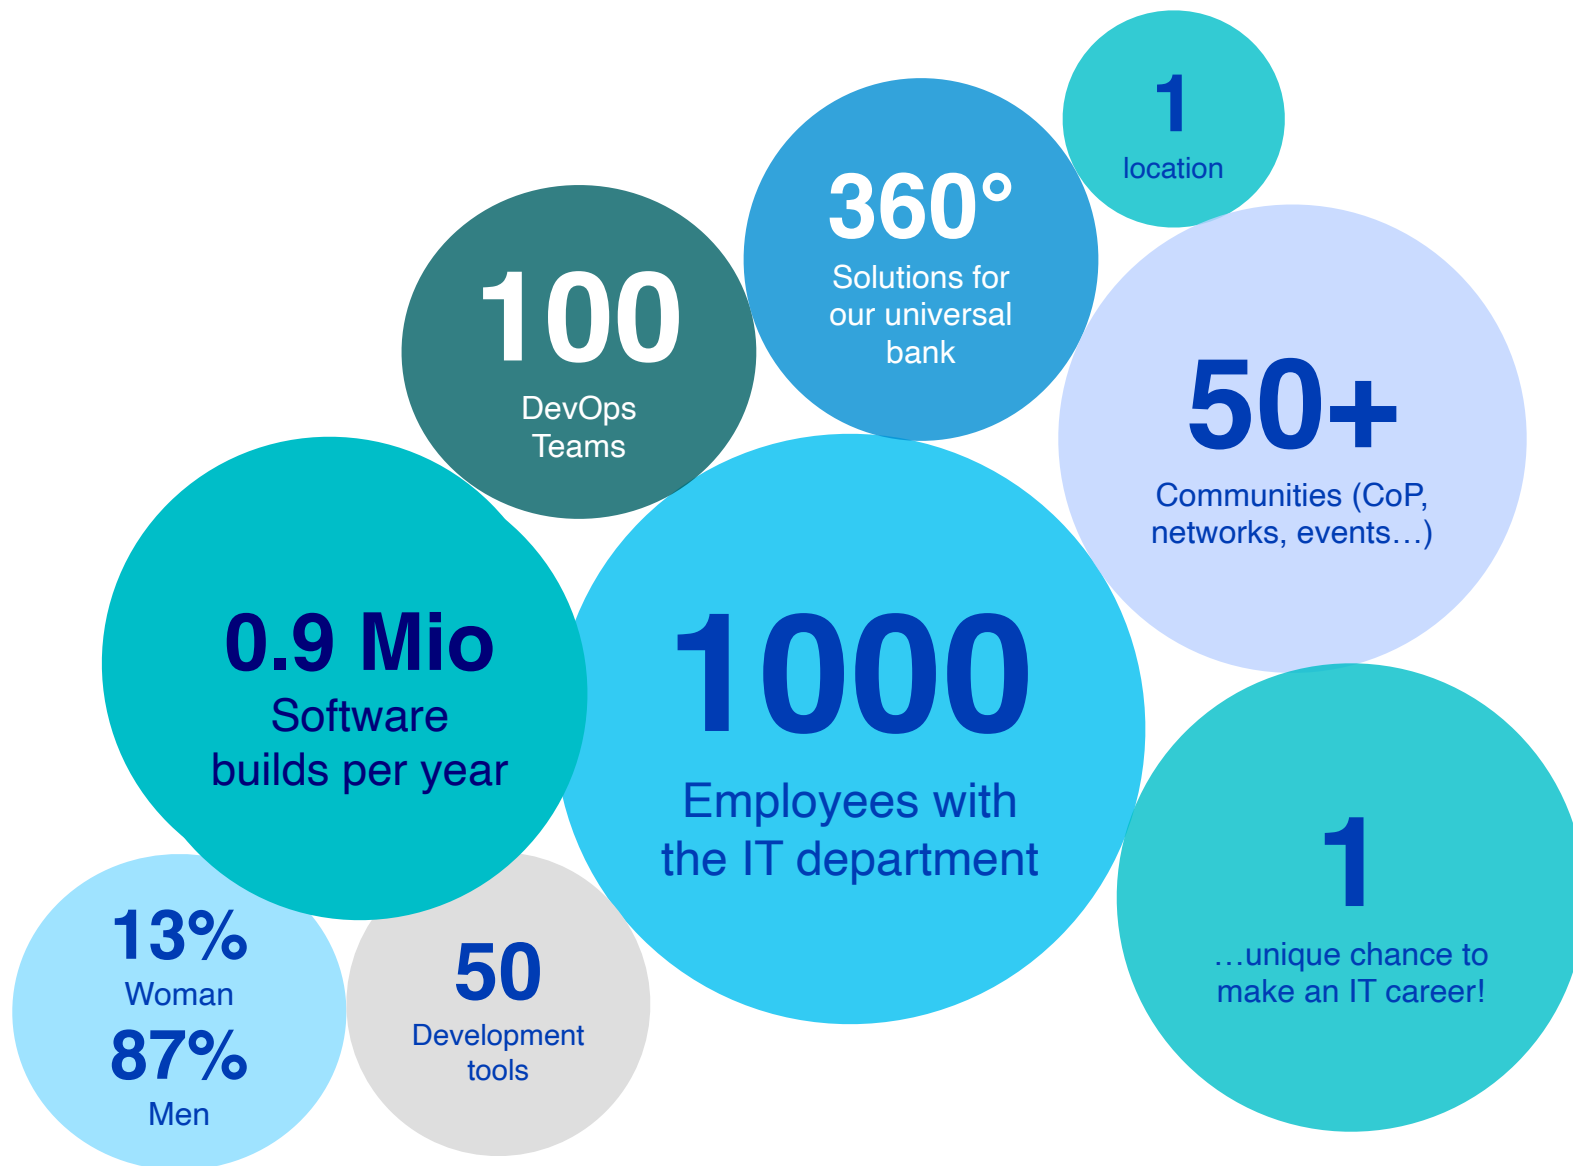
1
location

360°
Solutions for our universal bank

100
DevOps Teams

50+
Communities (CoP, networks, events…)

0.9 Mio
Software builds per year

1000
Employees with the IT department

1
…unique chance to make an IT career!

13%
Woman
87%
Men

50
Development tools